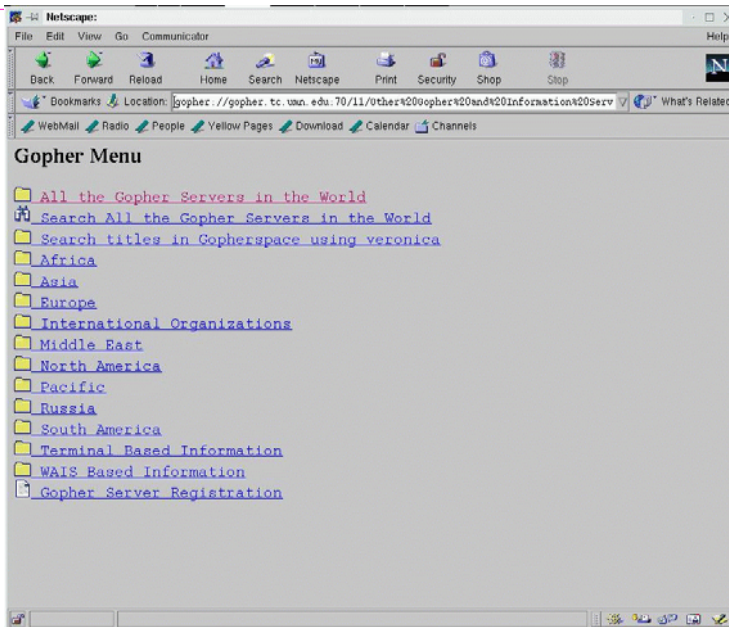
Netscape:

File Edit View Go Communicator Help

Back Forward Reload Home Search Netscape Print Security Shop Stop

Bookmarks Location: gopher://gopher.tc.umn.edu:70/11/Other%20Gopher%20and%20Information%20Serv What's Related

WebMail Radio People Yellow Pages Download Calendar Channels

Gopher Menu

All the Gopher Servers in the World
Search All the Gopher Servers in the World
Search titles in Gopherspace using veronica
Africa
Asia
Europe
International Organizations
Middle East
North America
Pacific
Russia
South America
Terminal Based Information
WAIS Based Information
Gopher Server Registration